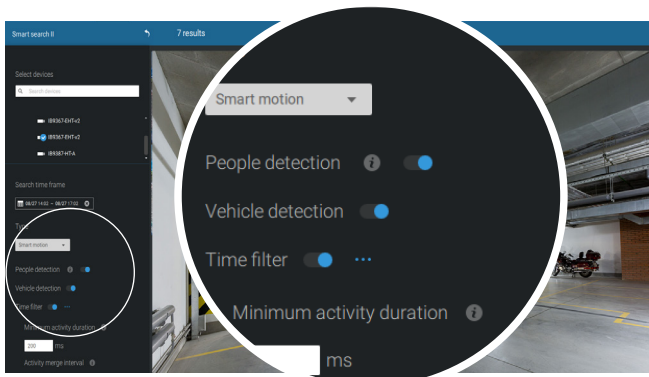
Smart search II

7 results

Select devices

Search devices

IB9367-EHT-v2

IB9367-EHT-v2

IB9387-HT-A

Search time frame

08/27 14:02 ~ 08/27 17:02

Smart motion

People detection

Vehicle detection

Time filter

Minimum activity duration

200 ms

Activity merge interval

Smart motion

People detection

Vehicle detection

Time filter

Minimum activity duration

ms